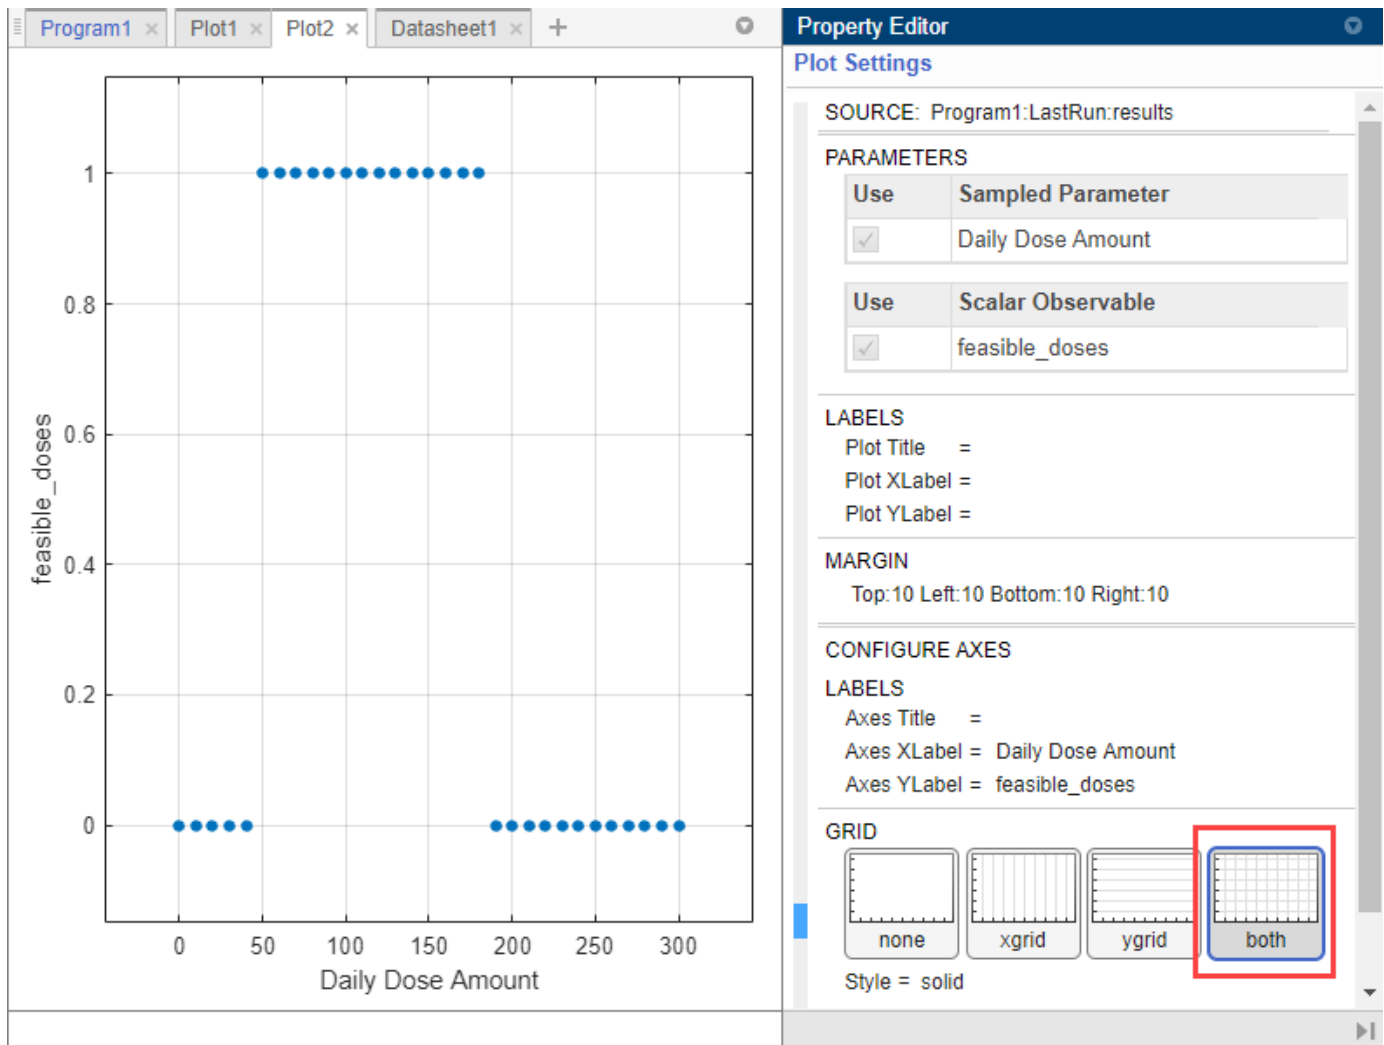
Program1 × Plot1 × Plot2 × Datasheet1 × +

1
0.8
0.6
0.4
0.2
0
feasible_doses
0 50 100 150 200 250 300
Daily Dose Amount

Property Editor
Plot Settings

SOURCE: Program1:LastRun:results

PARAMETERS

| Use | Sampled Parameter |
|---|---|
| ✓ | Daily Dose Amount |

| Use | Scalar Observable |
|---|---|
| ✓ | feasible_doses |

LABELS
Plot Title =
Plot XLabel =
Plot YLabel =

MARGIN
Top:10 Left:10 Bottom:10 Right:10

CONFIGURE AXES
LABELS
Axes Title =
Axes XLabel = Daily Dose Amount
Axes YLabel = feasible_doses

GRID
none xgrid ygrid both
Style = solid